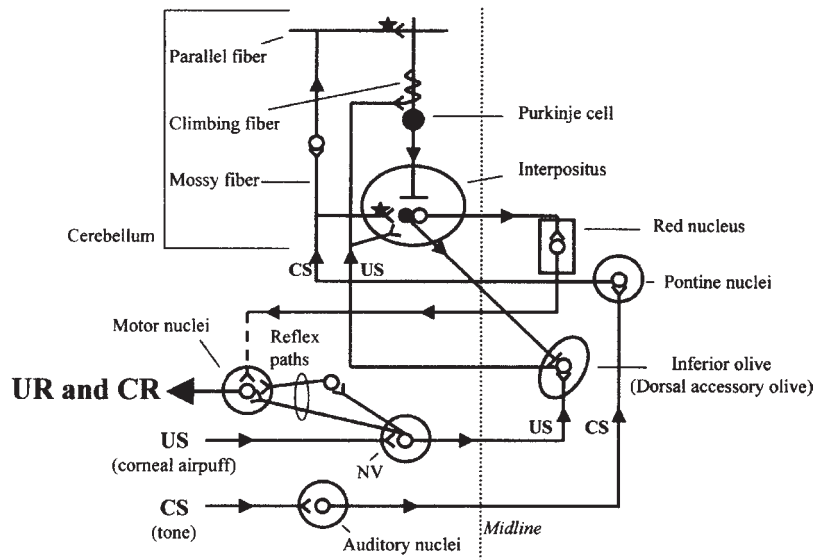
Parallel fiber
Climbing fiber
Mossy fiber
Cerebellum
Purkinje cell
Interpositus
Red nucleus
CS
US
Pontine nuclei
Motor nuclei
Reflex paths
UR and CR
Inferior olive
(Dorsal accessory olive)
US
(corneal airpuff)
NV
US
CS
CS
(tone)
Auditory nuclei
Midline